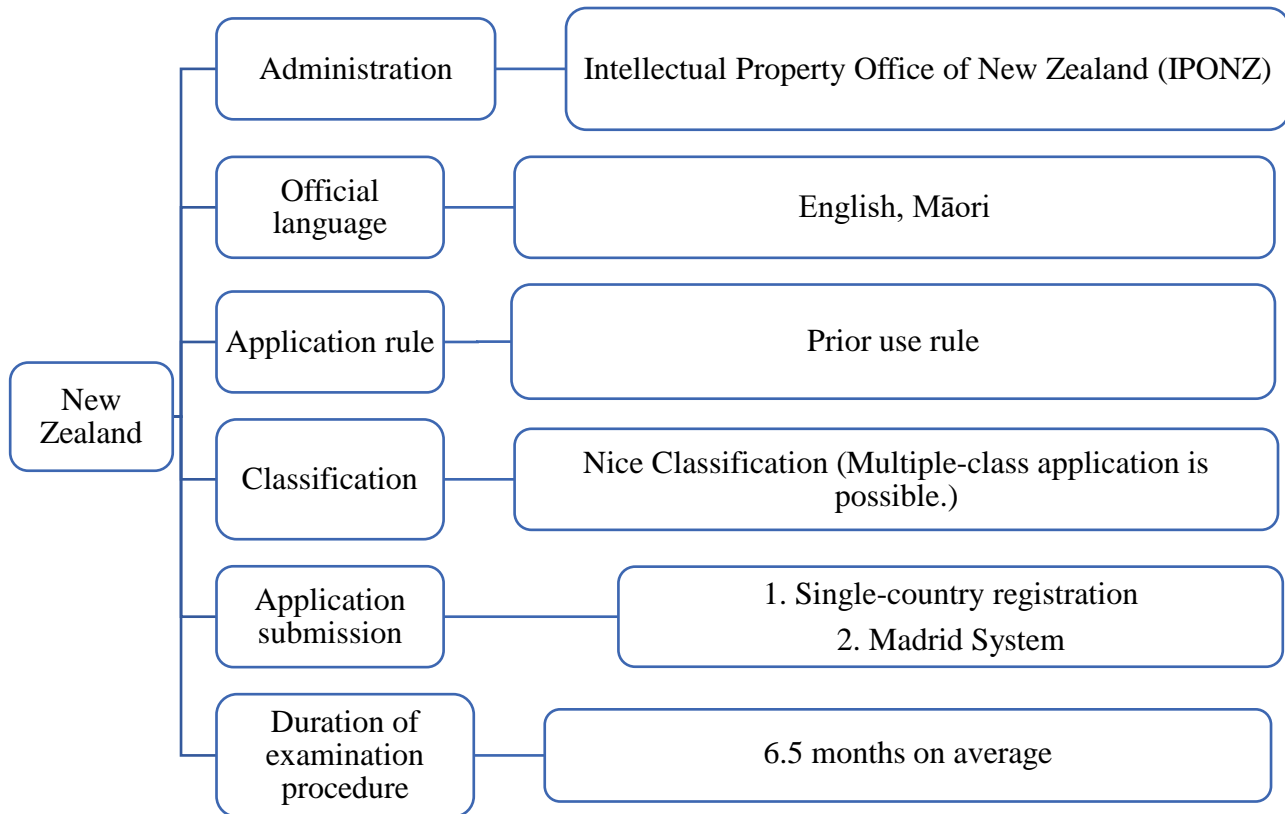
New Zealand

Administration

Intellectual Property Office of New Zealand (IPONZ)

Official language

English, Māori

Application rule

Prior use rule

Classification

Nice Classification (Multiple-class application is possible.)

Application submission

1. Single-country registration
2. Madrid System

Duration of examination procedure

6.5 months on average